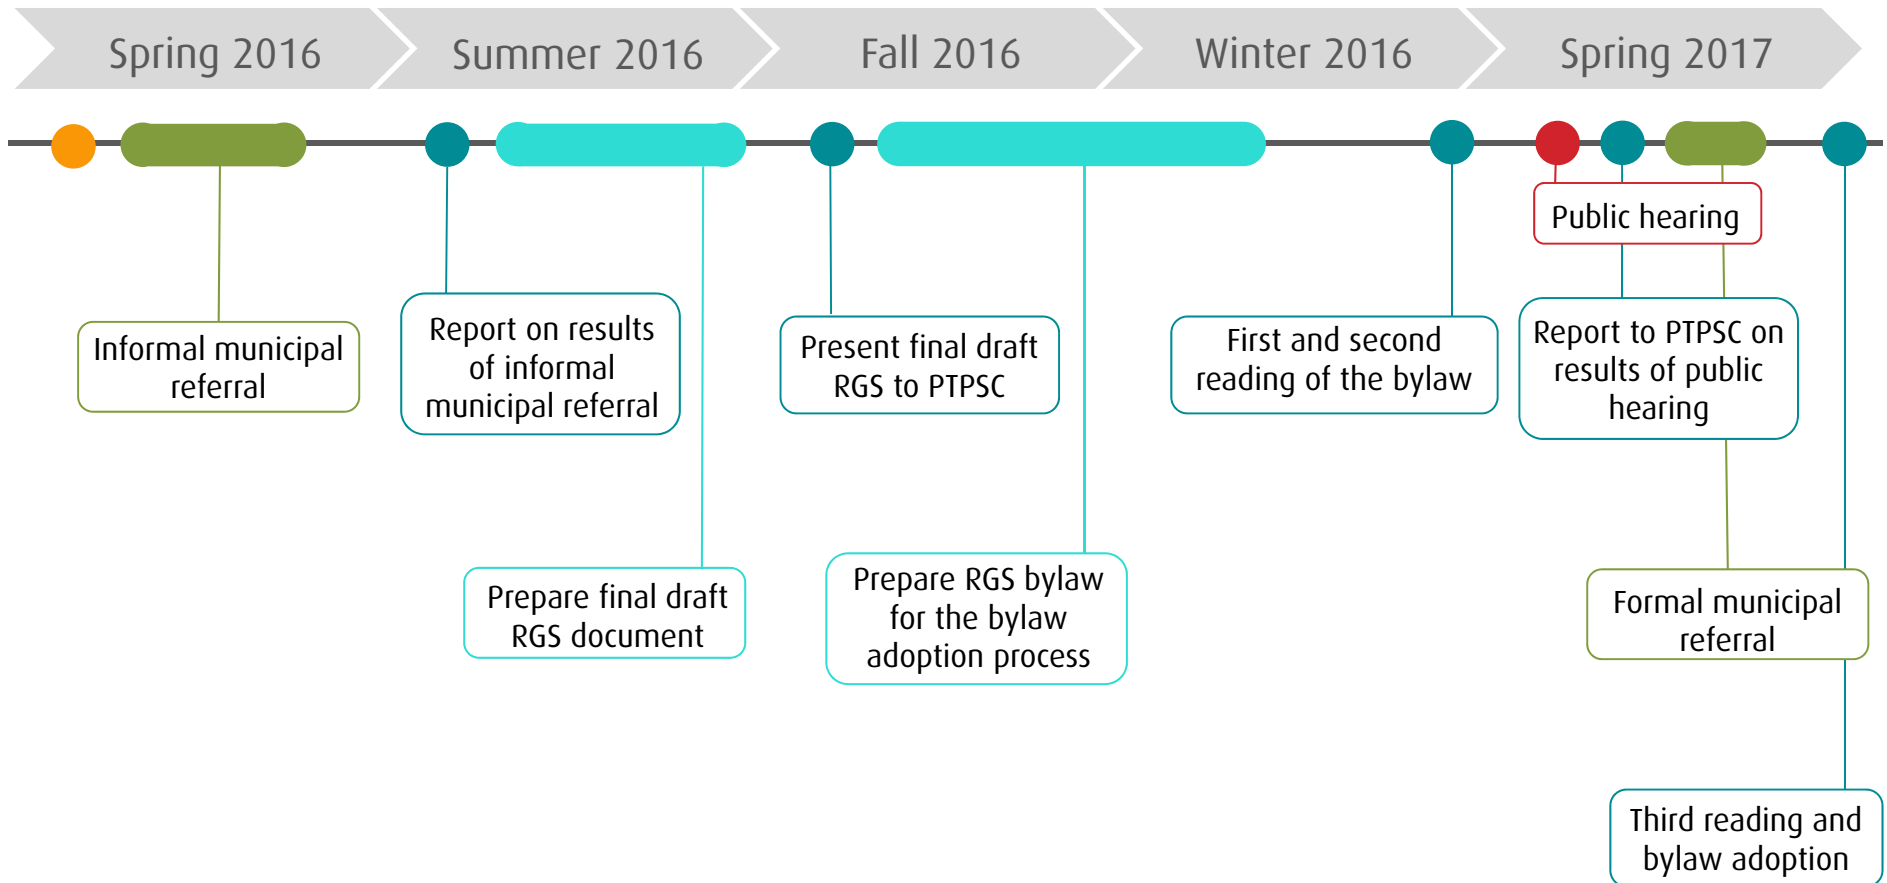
Spring 2016

Summer 2016

Fall 2016

Winter 2016

Spring 2017

Public hearing

Informal municipal referral

Report on results of informal municipal referral

Present final draft RGS to PTPSC

First and second reading of the bylaw

Report to PTPSC on results of public hearing

Prepare final draft RGS document

Prepare RGS bylaw for the bylaw adoption process

Formal municipal referral

Third reading and bylaw adoption